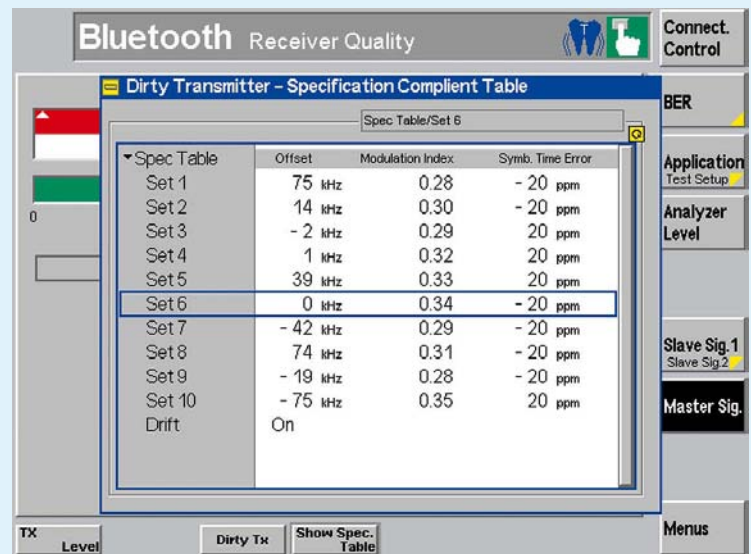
Bluetooth Receiver Quality

Connect. Control

Dirty Transmitter - Specification Complient Table

Spec Table/Set 6

BER

| ▾Spec Table | Offset | Modulation Index | Symb. Time Error |
|---|---|---|---|
| Set 1 | 75 kHz | 0.28 | - 20 ppm |
| Set 2 | 14 kHz | 0.30 | - 20 ppm |
| Set 3 | - 2 kHz | 0.29 | 20 ppm |
| Set 4 | 1 kHz | 0.32 | 20 ppm |
| Set 5 | 39 kHz | 0.33 | 20 ppm |
| Set 6 | 0 kHz | 0.34 | - 20 ppm |
| Set 7 | - 42 kHz | 0.29 | - 20 ppm |
| Set 8 | 74 kHz | 0.31 | - 20 ppm |
| Set 9 | - 19 kHz | 0.28 | - 20 ppm |
| Set 10 | - 75 kHz | 0.35 | 20 ppm |
| Drift | On | | |

Application Test Setup

Analyzer Level

0

Slave Sig.1 Slave Sig.2

Master Sig.

TX Level

Dirty Tx

Show Spec. Table

Menus